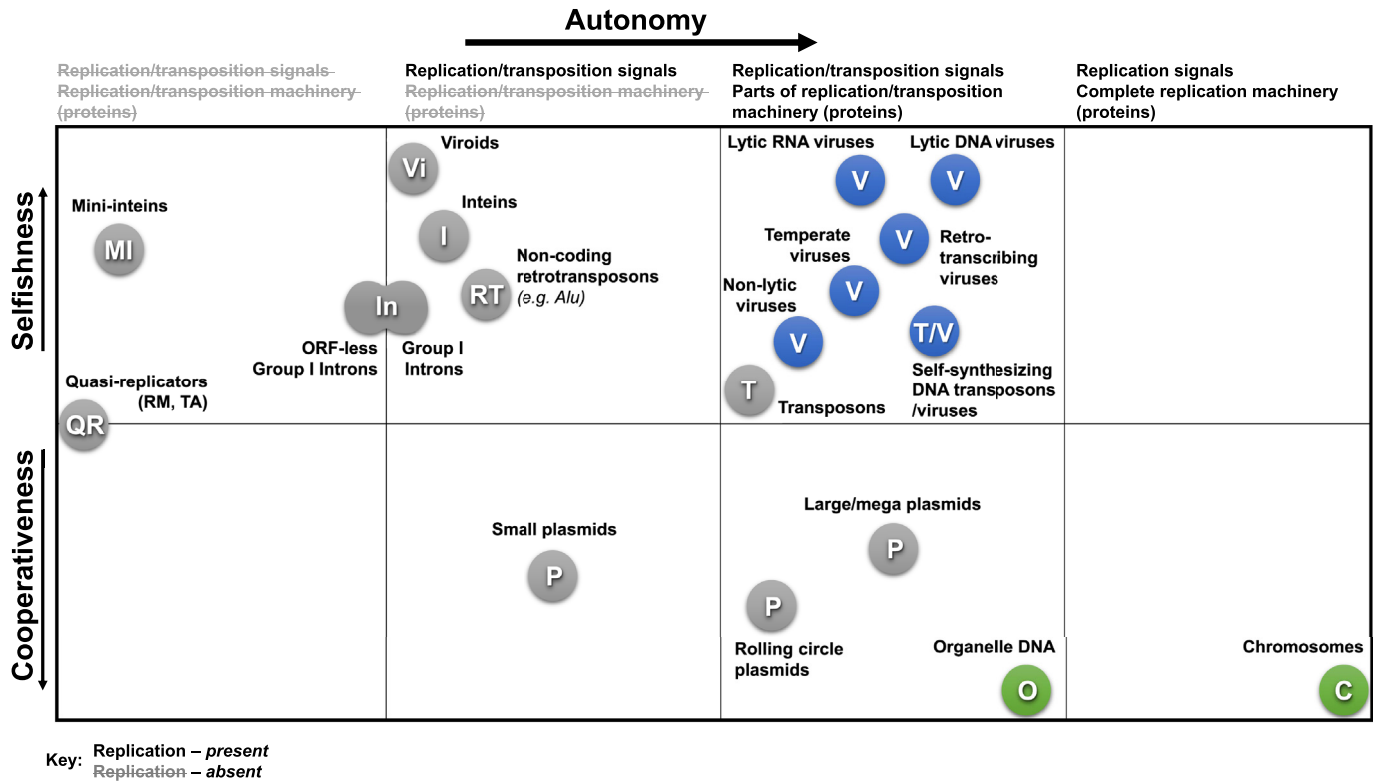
Autonomy

Replication/transposition signals
Replication/transposition machinery (proteins)

Replication/transposition signals
Replication/transposition machinery (proteins)

Replication/transposition signals
Parts of replication/transposition machinery (proteins)

Replication signals
Complete replication machinery (proteins)

Selfishness

Cooperativeness

Mini-inteins
MI

Quasi-replicators (RM, TA)
QR

Viroids
Vi

Inteins
I

Non-coding retrotransposons (e.g. Alu)
RT

In
ORF-less Group I Introns
Group I Introns

Lytic RNA viruses
Lytic DNA viruses
V
V

Temperate viruses
V
Retro-transcribing viruses

Non-lytic viruses
V
V

T/V
Self-synthesizing DNA transposons /viruses

T
Transposons

Small plasmids
P

Large/mega plasmids
P

P
Rolling circle plasmids

Organelle DNA
O

Chromosomes
C

Key: Replication – present
Replication – absent